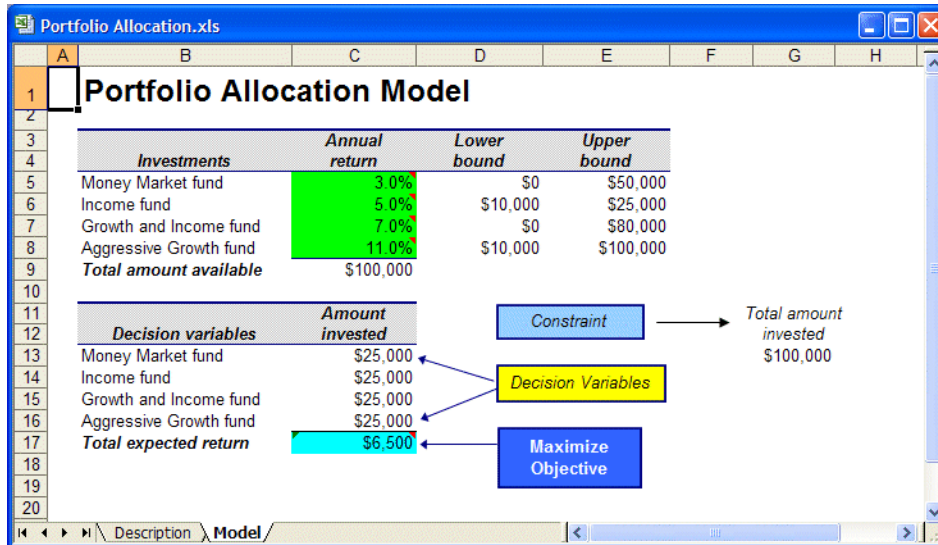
Portfolio Allocation.xls

| | A | B | C | D | E | F | G | H |
|---|---|---|---|---|---|---|---|---|
| 1 | | **Portfolio Allocation Model** | | | | | | |
| 2 | | | | | | | | |
| 3 | | | *Annual* | *Lower* | *Upper* | | | |
| 4 | | *Investments* | *return* | *bound* | *bound* | | | |
| 5 | | Money Market fund | 3.0% | $0 | $50,000 | | | |
| 6 | | Income fund | 5.0% | $10,000 | $25,000 | | | |
| 7 | | Growth and Income fund | 7.0% | $0 | $80,000 | | | |
| 8 | | Aggressive Growth fund | 11.0% | $10,000 | $100,000 | | | |
| 9 | | *Total amount available* | $100,000 | | | | | |
| 10 | | | | | | | | |
| 11 | | | *Amount* | | | | *Total amount* | |
| 12 | | *Decision variables* | *invested* | | | | *invested* | |
| 13 | | Money Market fund | $25,000 | | | | $100,000 | |
| 14 | | Income fund | $25,000 | | | | | |
| 15 | | Growth and Income fund | $25,000 | | | | | |
| 16 | | Aggressive Growth fund | $25,000 | | | | | |
| 17 | | *Total expected return* | $6,500 | | | | | |
| 18 | | | | | | | | |
| 19 | | | | | | | | |
| 20 | | | | | | | | |

Constraint

Decision Variables

Maximize Objective

Description Model